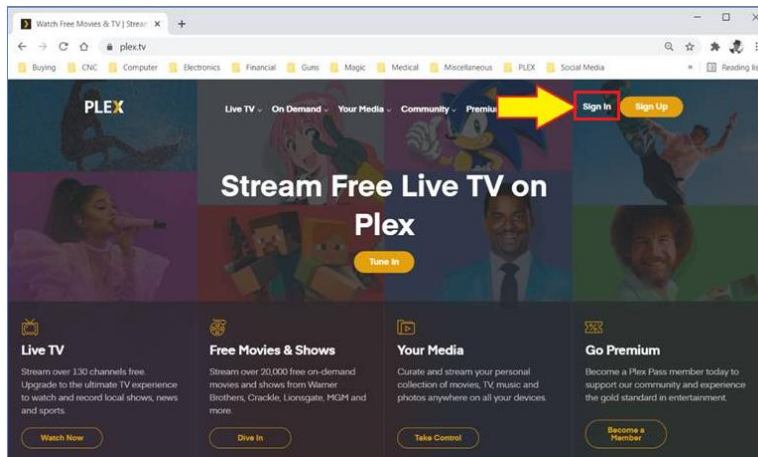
Watch Free Movies & TV | Strea ×

plex.tv

Buying CNC Computer Electronics Financial Guns Magic Medical Miscellaneous PLEX Social Media » Reading li

PLEX

Live TV On Demand Your Media Community Premiu

Sign In Sign Up

Stream Free Live TV on Plex

Tune In

Live TV

Stream over 130 channels free. Upgrade to the ultimate TV experience to watch and record local shows, news and sports.

Watch Now

Free Movies & Shows

Stream over 20,000 free on-demand movies and shows from Warner Brothers, Crackle, Lionsgate, MGM and more.

Dive In

Your Media

Curate and stream your personal collection of movies, TV, music and photos anywhere on all your devices.

Take Control

Go Premium

Become a Plex Pass member today to support our community and experience the gold standard in entertainment.

Become a Member